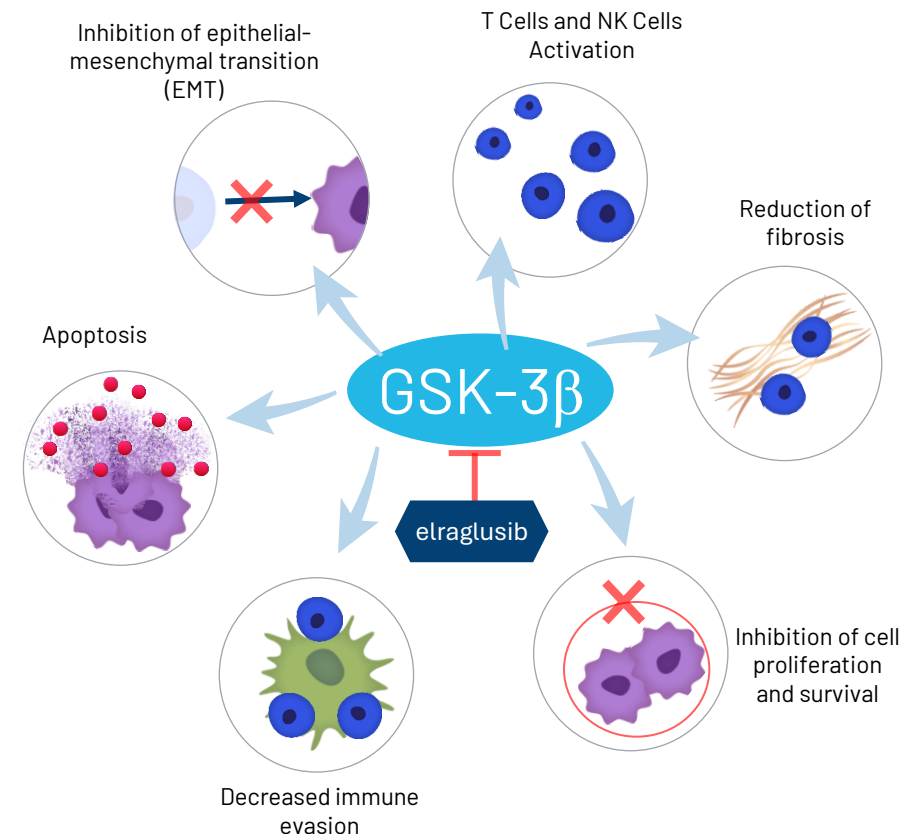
Inhibition of epithelial-mesenchymal transition (EMT)

T Cells and NK Cells Activation

Reduction of fibrosis

Apoptosis

GSK-3β

elraglusib

Decreased immune evasion

Inhibition of cell proliferation and survival